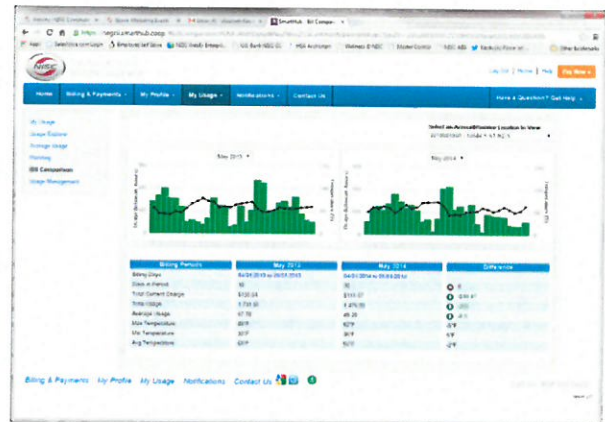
SmartHub

https://negrii.smarthub.coop

Apps | Salesforce.com Login | Employee Self Serve | NEC Weekly Enterpri... | Wellness @ NEC | Other bookmarks

Log Out | Home | Help | Pay Now

Home | Billing & Payments | My Profile | My Usage | Notifications | Contact Us | Have a Question? Get Help

My Usage
Usage Explorer
Average Usage
Monthly
Bill Comparison
Usage Management

Select an Account/Service Location to View

May 2015

May 2014

| Billing Periods | May 2015 | May 2014 | Difference |
|---|---|---|---|
| Billing Days | 04/24/2015 to 05/24/2015 | 04/24/2014 to 05/24/2014 | |
| Days in Period | 30 | 30 | 0 |
| Total Current Charge | $130.04 | $111.57 | |
| Total Usage | 1,735.00 | 1,476.00 | |
| Average Usage | 57.78 | 49.20 | |
| Max Temperature | 85°F | 82°F | 3°F |
| Min Temperature | 40°F | 35°F | 5°F |
| Avg Temperature | 63°F | 65°F | -2°F |

Billing & Payments | My Profile | My Usage | Notifications | Contact Us